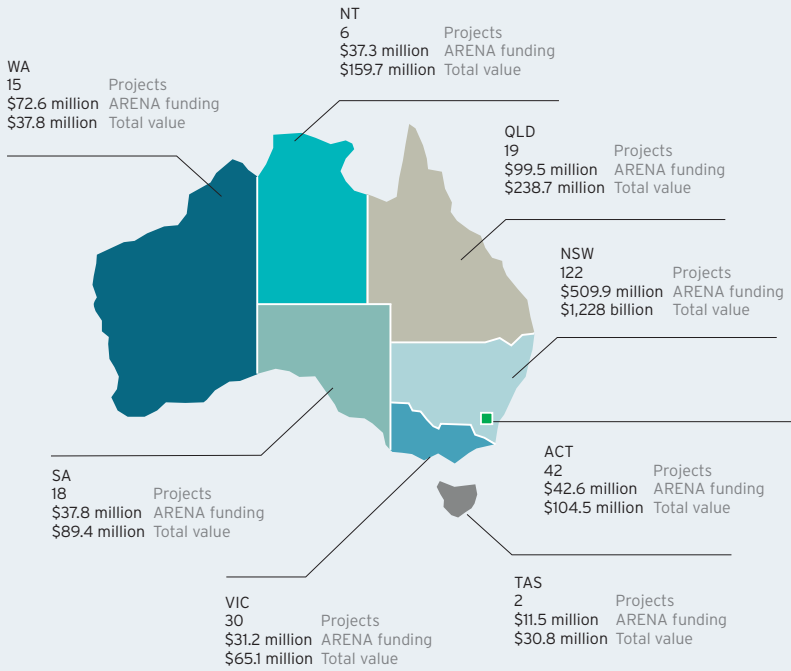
NT
6 Projects
\$37.3 million ARENA funding
\$159.7 million Total value

WA
15 Projects
\$72.6 million ARENA funding
\$37.8 million Total value

QLD
19 Projects
\$99.5 million ARENA funding
\$238.7 million Total value

NSW
122 Projects
\$509.9 million ARENA funding
\$1,228 billion Total value

SA
18 Projects
\$37.8 million ARENA funding
\$89.4 million Total value

ACT
42 Projects
\$42.6 million ARENA funding
\$104.5 million Total value

TAS
2 Projects
\$11.5 million ARENA funding
\$30.8 million Total value

VIC
30 Projects
\$31.2 million ARENA funding
\$65.1 million Total value